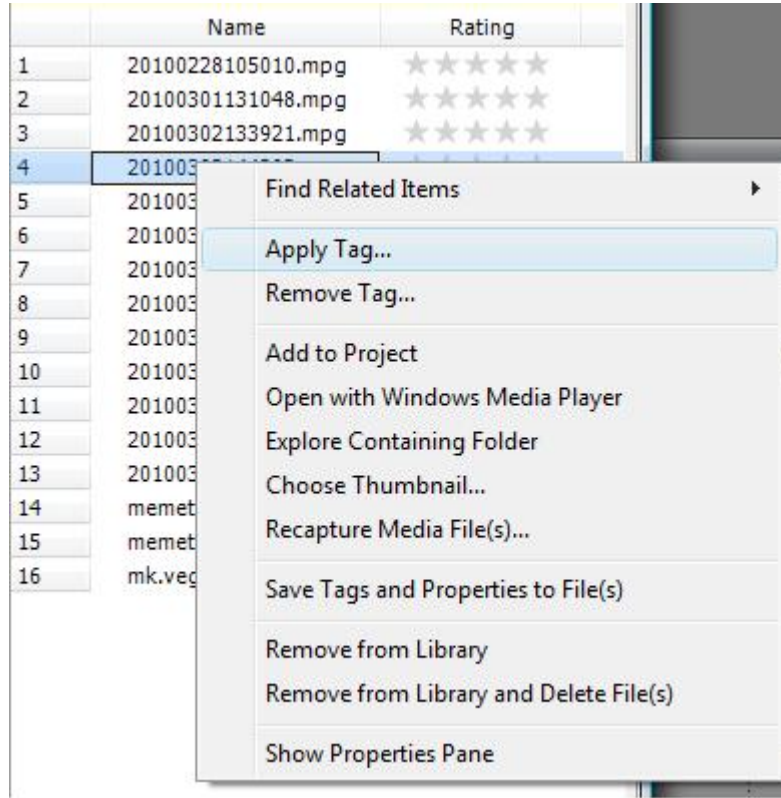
| | Name | Rating |
|---|---|---|
| 1 | 20100228105010.mpg | ★★★★★ |
| 2 | 20100301131048.mpg | ★★★★★ |
| 3 | 20100302133921.mpg | ★★★★★ |
| 4 | 201003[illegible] | |
| 5 | 201003 | |
| 6 | 201003 | |
| 7 | 201003 | |
| 8 | 201003 | |
| 9 | 201003 | |
| 10 | 201003 | |
| 11 | 201003 | |
| 12 | 201003 | |
| 13 | 201003 | |
| 14 | memet | |
| 15 | memet | |
| 16 | mk.veg | |

Find Related Items

Apply Tag...
Remove Tag...

Add to Project
Open with Windows Media Player
Explore Containing Folder
Choose Thumbnail...
Recapture Media File(s)...

Save Tags and Properties to File(s)

Remove from Library
Remove from Library and Delete File(s)

Show Properties Pane